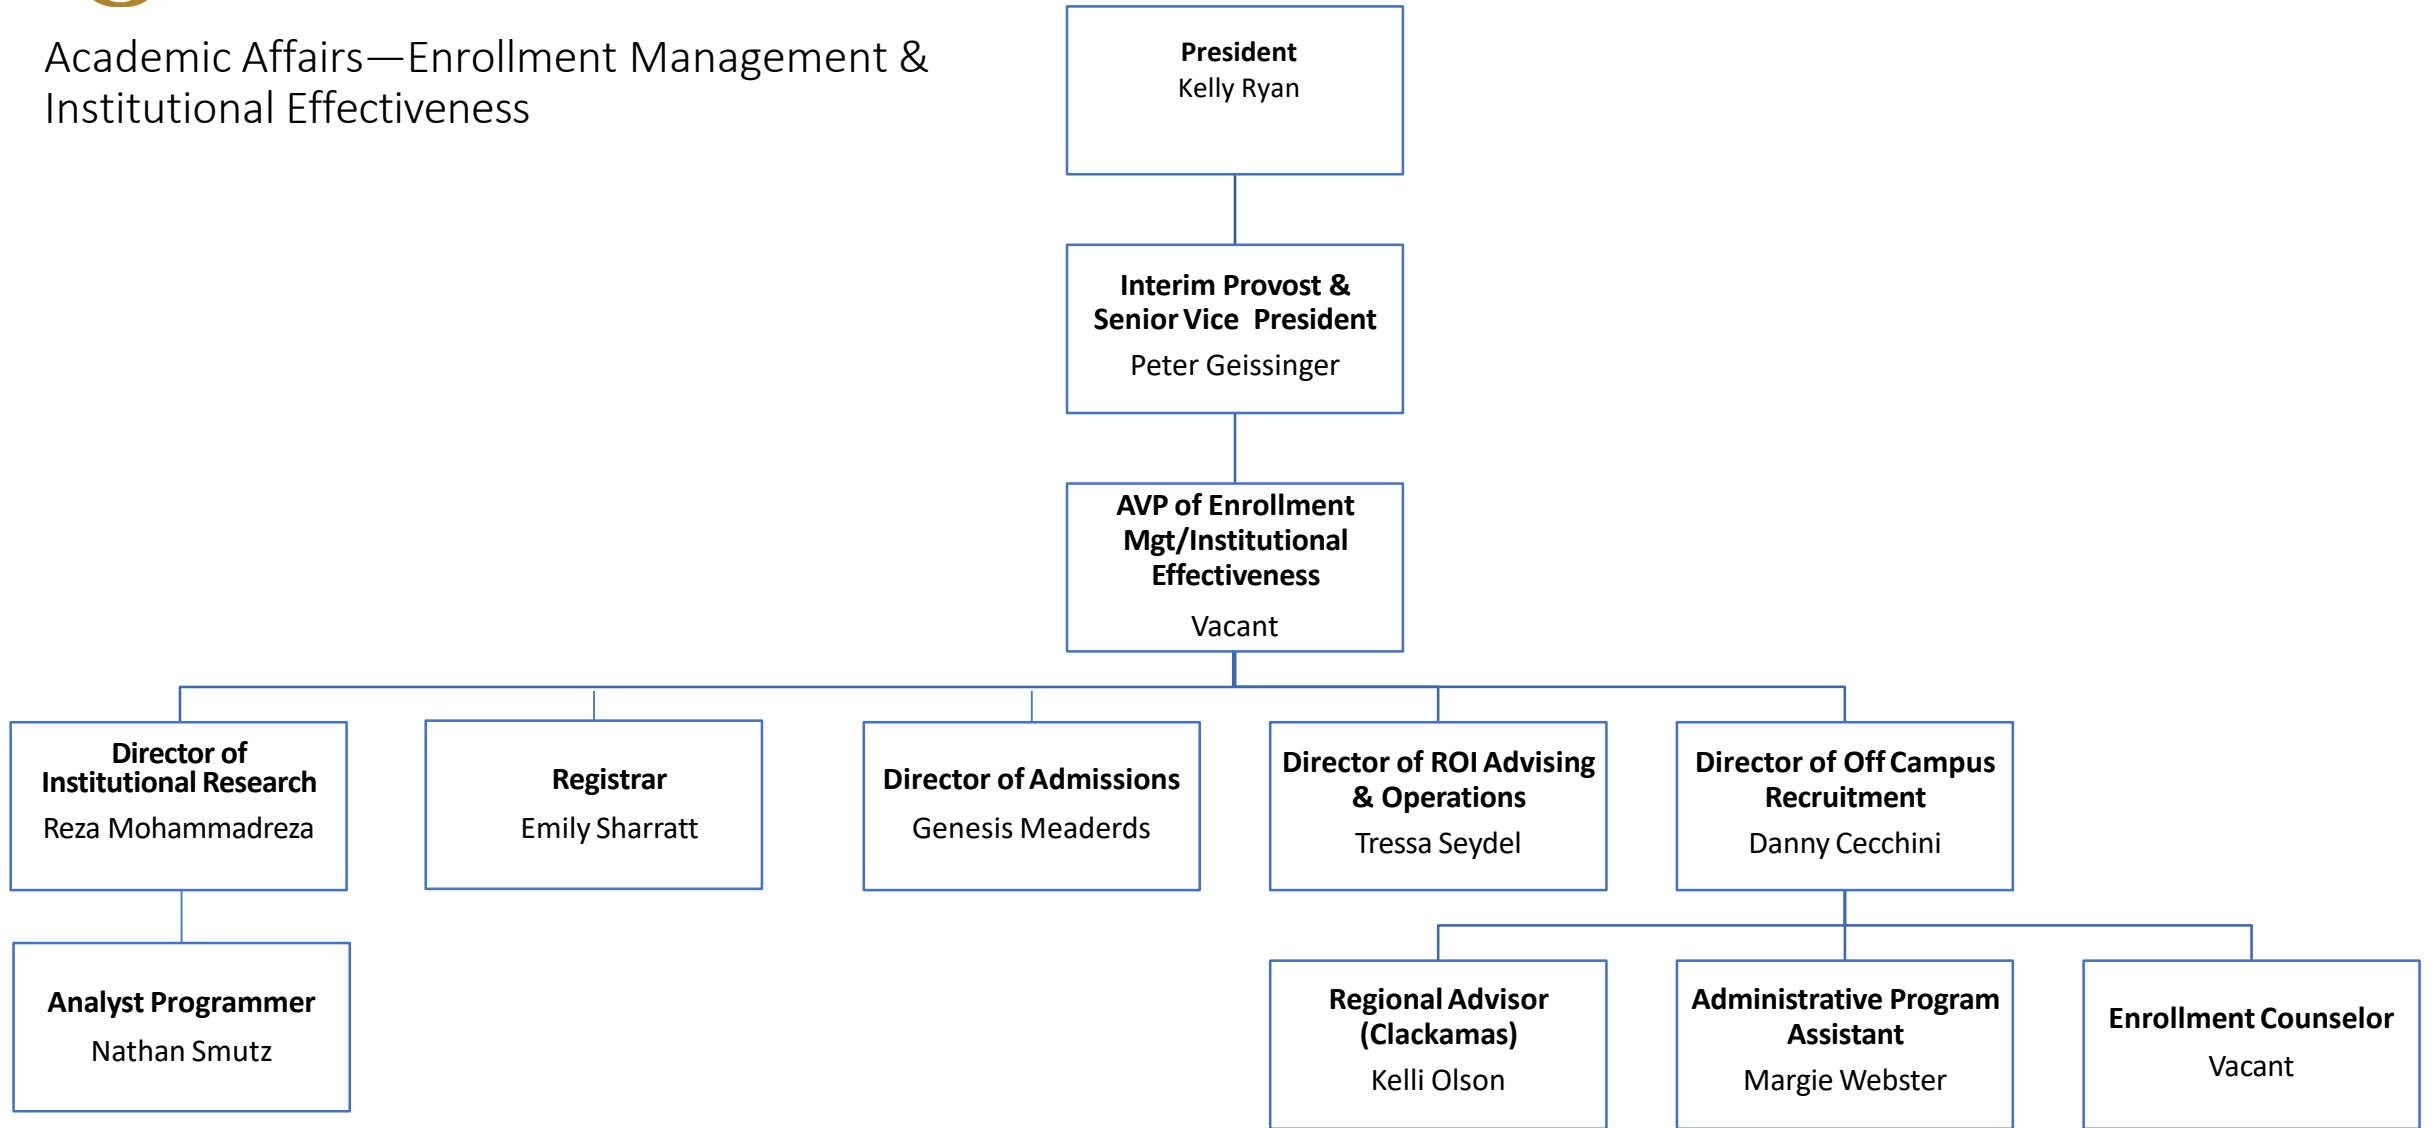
Academic Affairs—Enrollment Management & Institutional Effectiveness

President
Kelly Ryan

Interim Provost & Senior Vice President
Peter Geissinger

AVP of Enrollment Mgt/Institutional Effectiveness
Vacant

Director of Institutional Research
Reza Mohammadreza

Registrar
Emily Sharratt

Director of Admissions
Genesis Meaderds

Director of ROI Advising & Operations
Tressa Seydel

Director of Off Campus Recruitment
Danny Cecchini

Analyst Programmer
Nathan Smutz

Regional Advisor (Clackamas)
Kelli Olson

Administrative Program Assistant
Margie Webster

Enrollment Counselor
Vacant